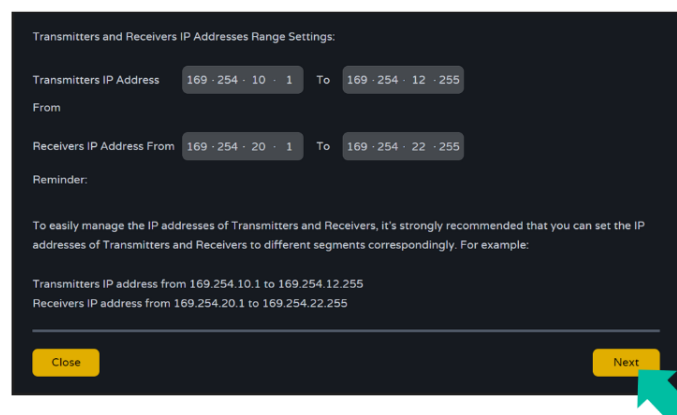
Transmitters and Receivers IP Addresses Range Settings:

Transmitters IP Address From 169 · 254 · 10 · 1 To 169 · 254 · 12 · 255

Receivers IP Address From 169 · 254 · 20 · 1 To 169 · 254 · 22 · 255

Reminder:

To easily manage the IP addresses of Transmitters and Receivers, it's strongly recommended that you can set the IP addresses of Transmitters and Receivers to different segments correspondingly. For example:

Transmitters IP address from 169.254.10.1 to 169.254.12.255
Receivers IP address from 169.254.20.1 to 169.254.22.255

Close

Next